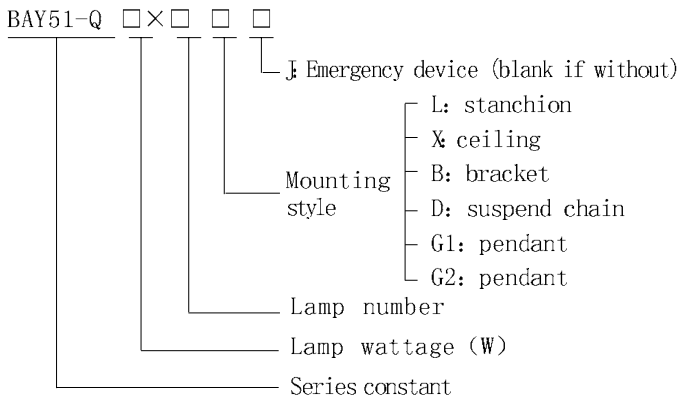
BAY51-Q □×□ □ □

J: Emergency device (blank if without)

Mounting style

L: stanchion

X: ceiling

B: bracket

D: suspend chain

G1: pendant

G2: pendant

Lamp number

Lamp wattage (W)

Series constant